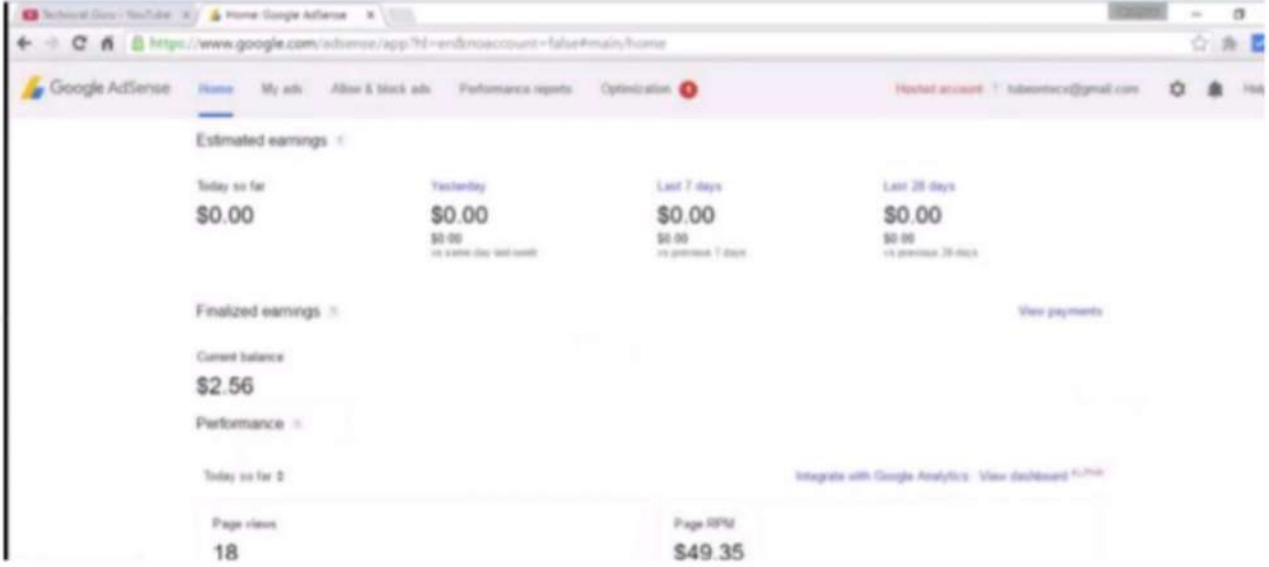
Technical Guru - YouTube | Home: Google AdSense

https://www.google.com/adsense/app?hl=en&noaccount=false#main/home

Google AdSense Home My ads Allow & block ads Performance reports Optimization

Hosted account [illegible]@gmail.com

Estimated earnings

Today so far
$0.00

Yesterday
$0.00
$0.00
vs same day last week

Last 7 days
$0.00
$0.00
vs previous 7 days

Last 28 days
$0.00
$0.00
vs previous 28 days

Finalized earnings

View payments

Current balance
$2.56

Performance

Today so far

Integrate with Google Analytics View dashboard

Page views
18

Page RPM
$49.35